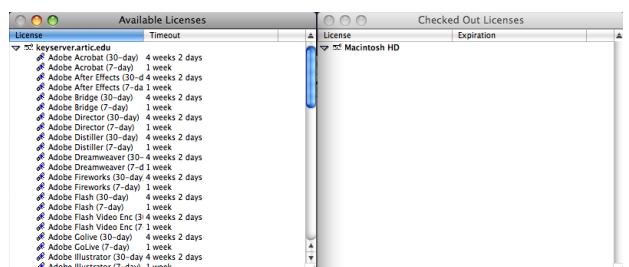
Available Licenses

| License | Timeout |
|---|---|
| keyserver.artic.edu | |
| Adobe Acrobat (30-day) | 4 weeks 2 days |
| Adobe Acrobat (7-day) | 1 week |
| Adobe After Effects (30-d | 4 weeks 2 days |
| Adobe After Effects (7-da | 1 week |
| Adobe Bridge (30-day) | 4 weeks 2 days |
| Adobe Bridge (7-day) | 1 week |
| Adobe Director (30-day) | 4 weeks 2 days |
| Adobe Director (7-day) | 1 week |
| Adobe Distiller (30-day) | 4 weeks 2 days |
| Adobe Distiller (7-day) | 1 week |
| Adobe Dreamweaver (30- | 4 weeks 2 days |
| Adobe Dreamweaver (7-d | 1 week |
| Adobe Fireworks (30-day) | 4 weeks 2 days |
| Adobe Fireworks (7-day) | 1 week |
| Adobe Flash (30-day) | 4 weeks 2 days |
| Adobe Flash (7-day) | 1 week |
| Adobe Flash Video Enc (3 | 4 weeks 2 days |
| Adobe Flash Video Enc (7 | 1 week |
| Adobe GoLive (30-day) | 4 weeks 2 days |
| Adobe GoLive (7-day) | 1 week |
| Adobe Illustrator (30-day | 4 weeks 2 days |
| Adobe Illustrator (7-day) | 1 week |

Checked Out Licenses

| License | Expiration |
|---|---|
| Macintosh HD | |